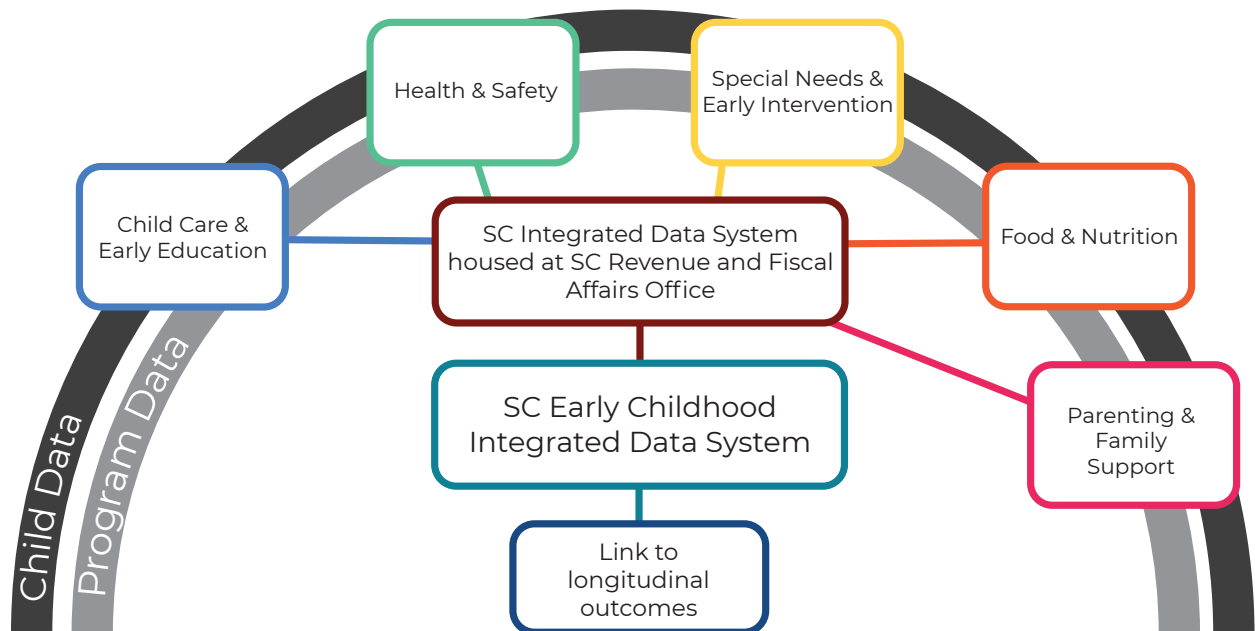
Health & Safety

Special Needs & Early Intervention

Child Care & Early Education

SC Integrated Data System housed at SC Revenue and Fiscal Affairs Office

Food & Nutrition

SC Early Childhood Integrated Data System

Parenting & Family Support

Link to longitudinal outcomes

Child Data

Program Data